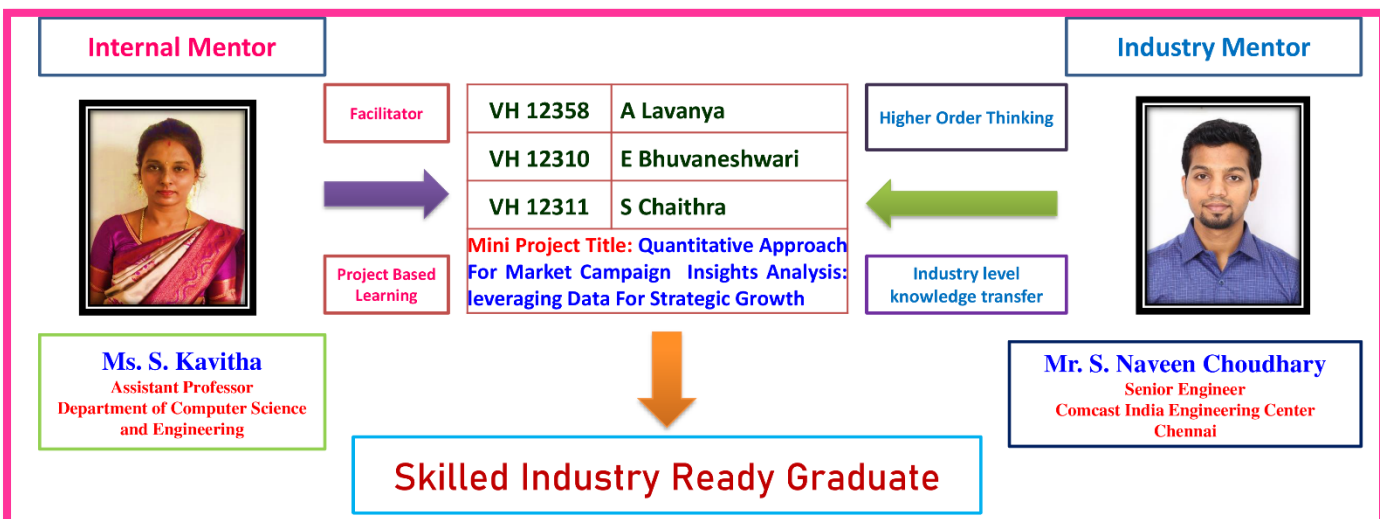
Internal Mentor

Industry Mentor

Facilitator

Project Based Learning

| VH 12358 | A Lavanya |
|---|---|
| VH 12310 | E Bhuvaneshwari |
| VH 12311 | S Chaithra |

Mini Project Title: Quantitative Approach For Market Campaign Insights Analysis: leveraging Data For Strategic Growth

Higher Order Thinking

Industry level knowledge transfer

Ms. S. Kavitha
Assistant Professor
Department of Computer Science and Engineering

Mr. S. Naveen Choudhary
Senior Engineer
Comcast India Engineering Center
Chennai

Skilled Industry Ready Graduate